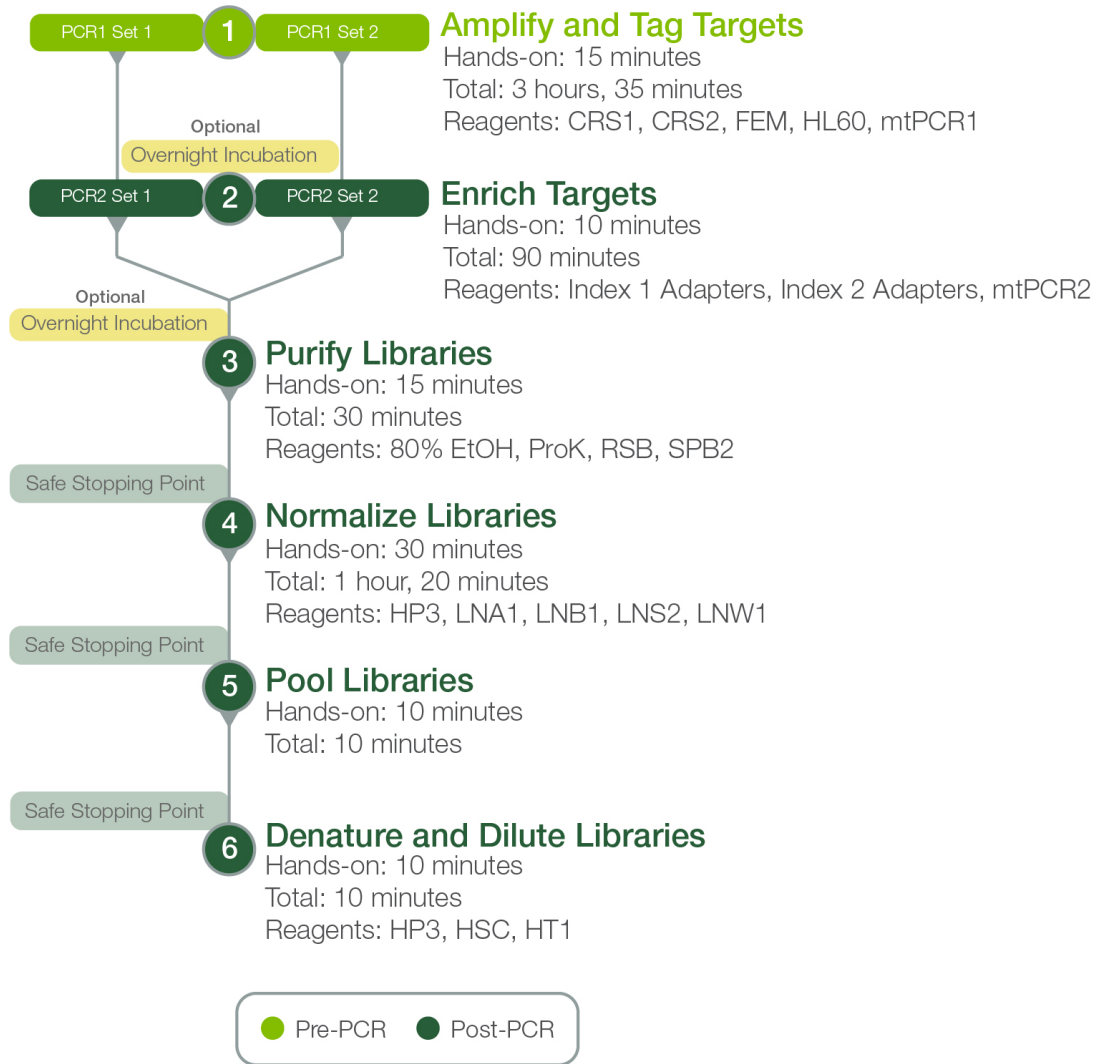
PCR1 Set 1
1
PCR1 Set 2
Amplify and Tag Targets
Hands-on: 15 minutes
Total: 3 hours, 35 minutes
Reagents: CRS1, CRS2, FEM, HL60, mtPCR1

Optional
Overnight Incubation

PCR2 Set 1
2
PCR2 Set 2
Enrich Targets
Hands-on: 10 minutes
Total: 90 minutes
Reagents: Index 1 Adapters, Index 2 Adapters, mtPCR2

Optional
Overnight Incubation

3
Purify Libraries
Hands-on: 15 minutes
Total: 30 minutes
Reagents: 80% EtOH, ProK, RSB, SPB2

Safe Stopping Point

4
Normalize Libraries
Hands-on: 30 minutes
Total: 1 hour, 20 minutes
Reagents: HP3, LNA1, LNB1, LNS2, LNW1

Safe Stopping Point

5
Pool Libraries
Hands-on: 10 minutes
Total: 10 minutes

Safe Stopping Point

6
Denature and Dilute Libraries
Hands-on: 10 minutes
Total: 10 minutes
Reagents: HP3, HSC, HT1

Pre-PCR
Post-PCR